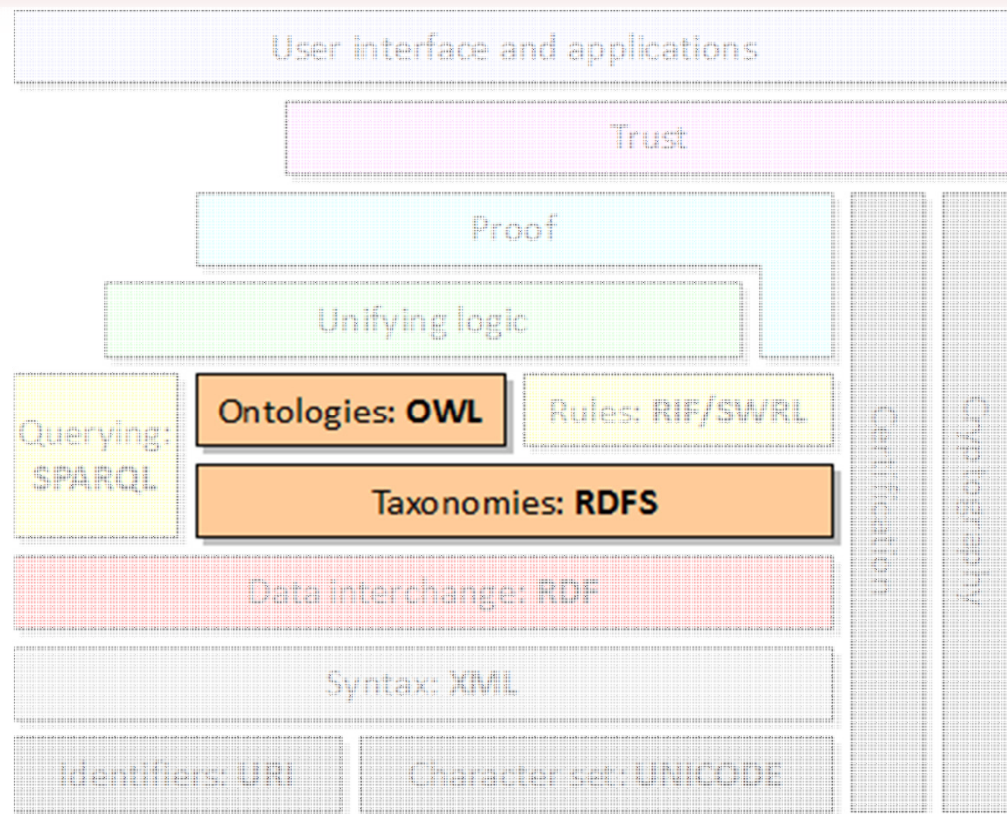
User interface and applications

Trust

Proof

Unifying logic

Querying: SPARQL

Ontologies: OWL

Rules: RIF/SWRL

Taxonomies: RDFS

Data interchange: RDF

Syntax: XML

Identifiers: URI

Character set: UNICODE

Certification

Cryptography